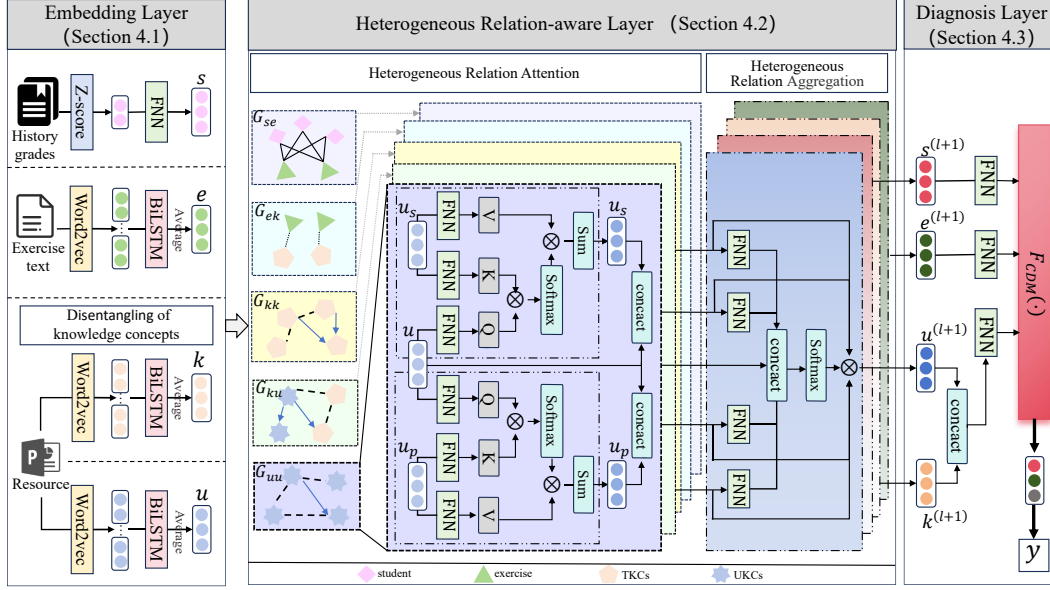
Embedding Layer (Section 4.1)

History grades

Z-score

FNN

$s$

Exercise text

Word2vec

BiLSTM

Average

$e$

Disentangling of knowledge concepts

Word2vec

BiLSTM

Average

$k$

Resource

Word2vec

BiLSTM

Average

$u$

Heterogeneous Relation-aware Layer (Section 4.2)

Heterogeneous Relation Attention

Heterogeneous Relation Aggregation

$G_{se}$

$G_{ek}$

$G_{kk}$

$G_{ku}$

$G_{uu}$

$u_s$

FNN

V

FNN

K

FNN

Q

$u$

Sum

Softmax

$u_s$

concact

FNN

Q

Softmax

$u_p$

FNN

K

FNN

V

Sum

$u_p$

concact

FNN

FNN

FNN

FNN

concact

Softmax

student

exercise

TKCs

UKCs

Diagnosis Layer (Section 4.3)

$s^{(l+1)}$

FNN

$e^{(l+1)}$

FNN

$u^{(l+1)}$

FNN

concact

$k^{(l+1)}$

$F_{CDM}(\cdot)$

$y$